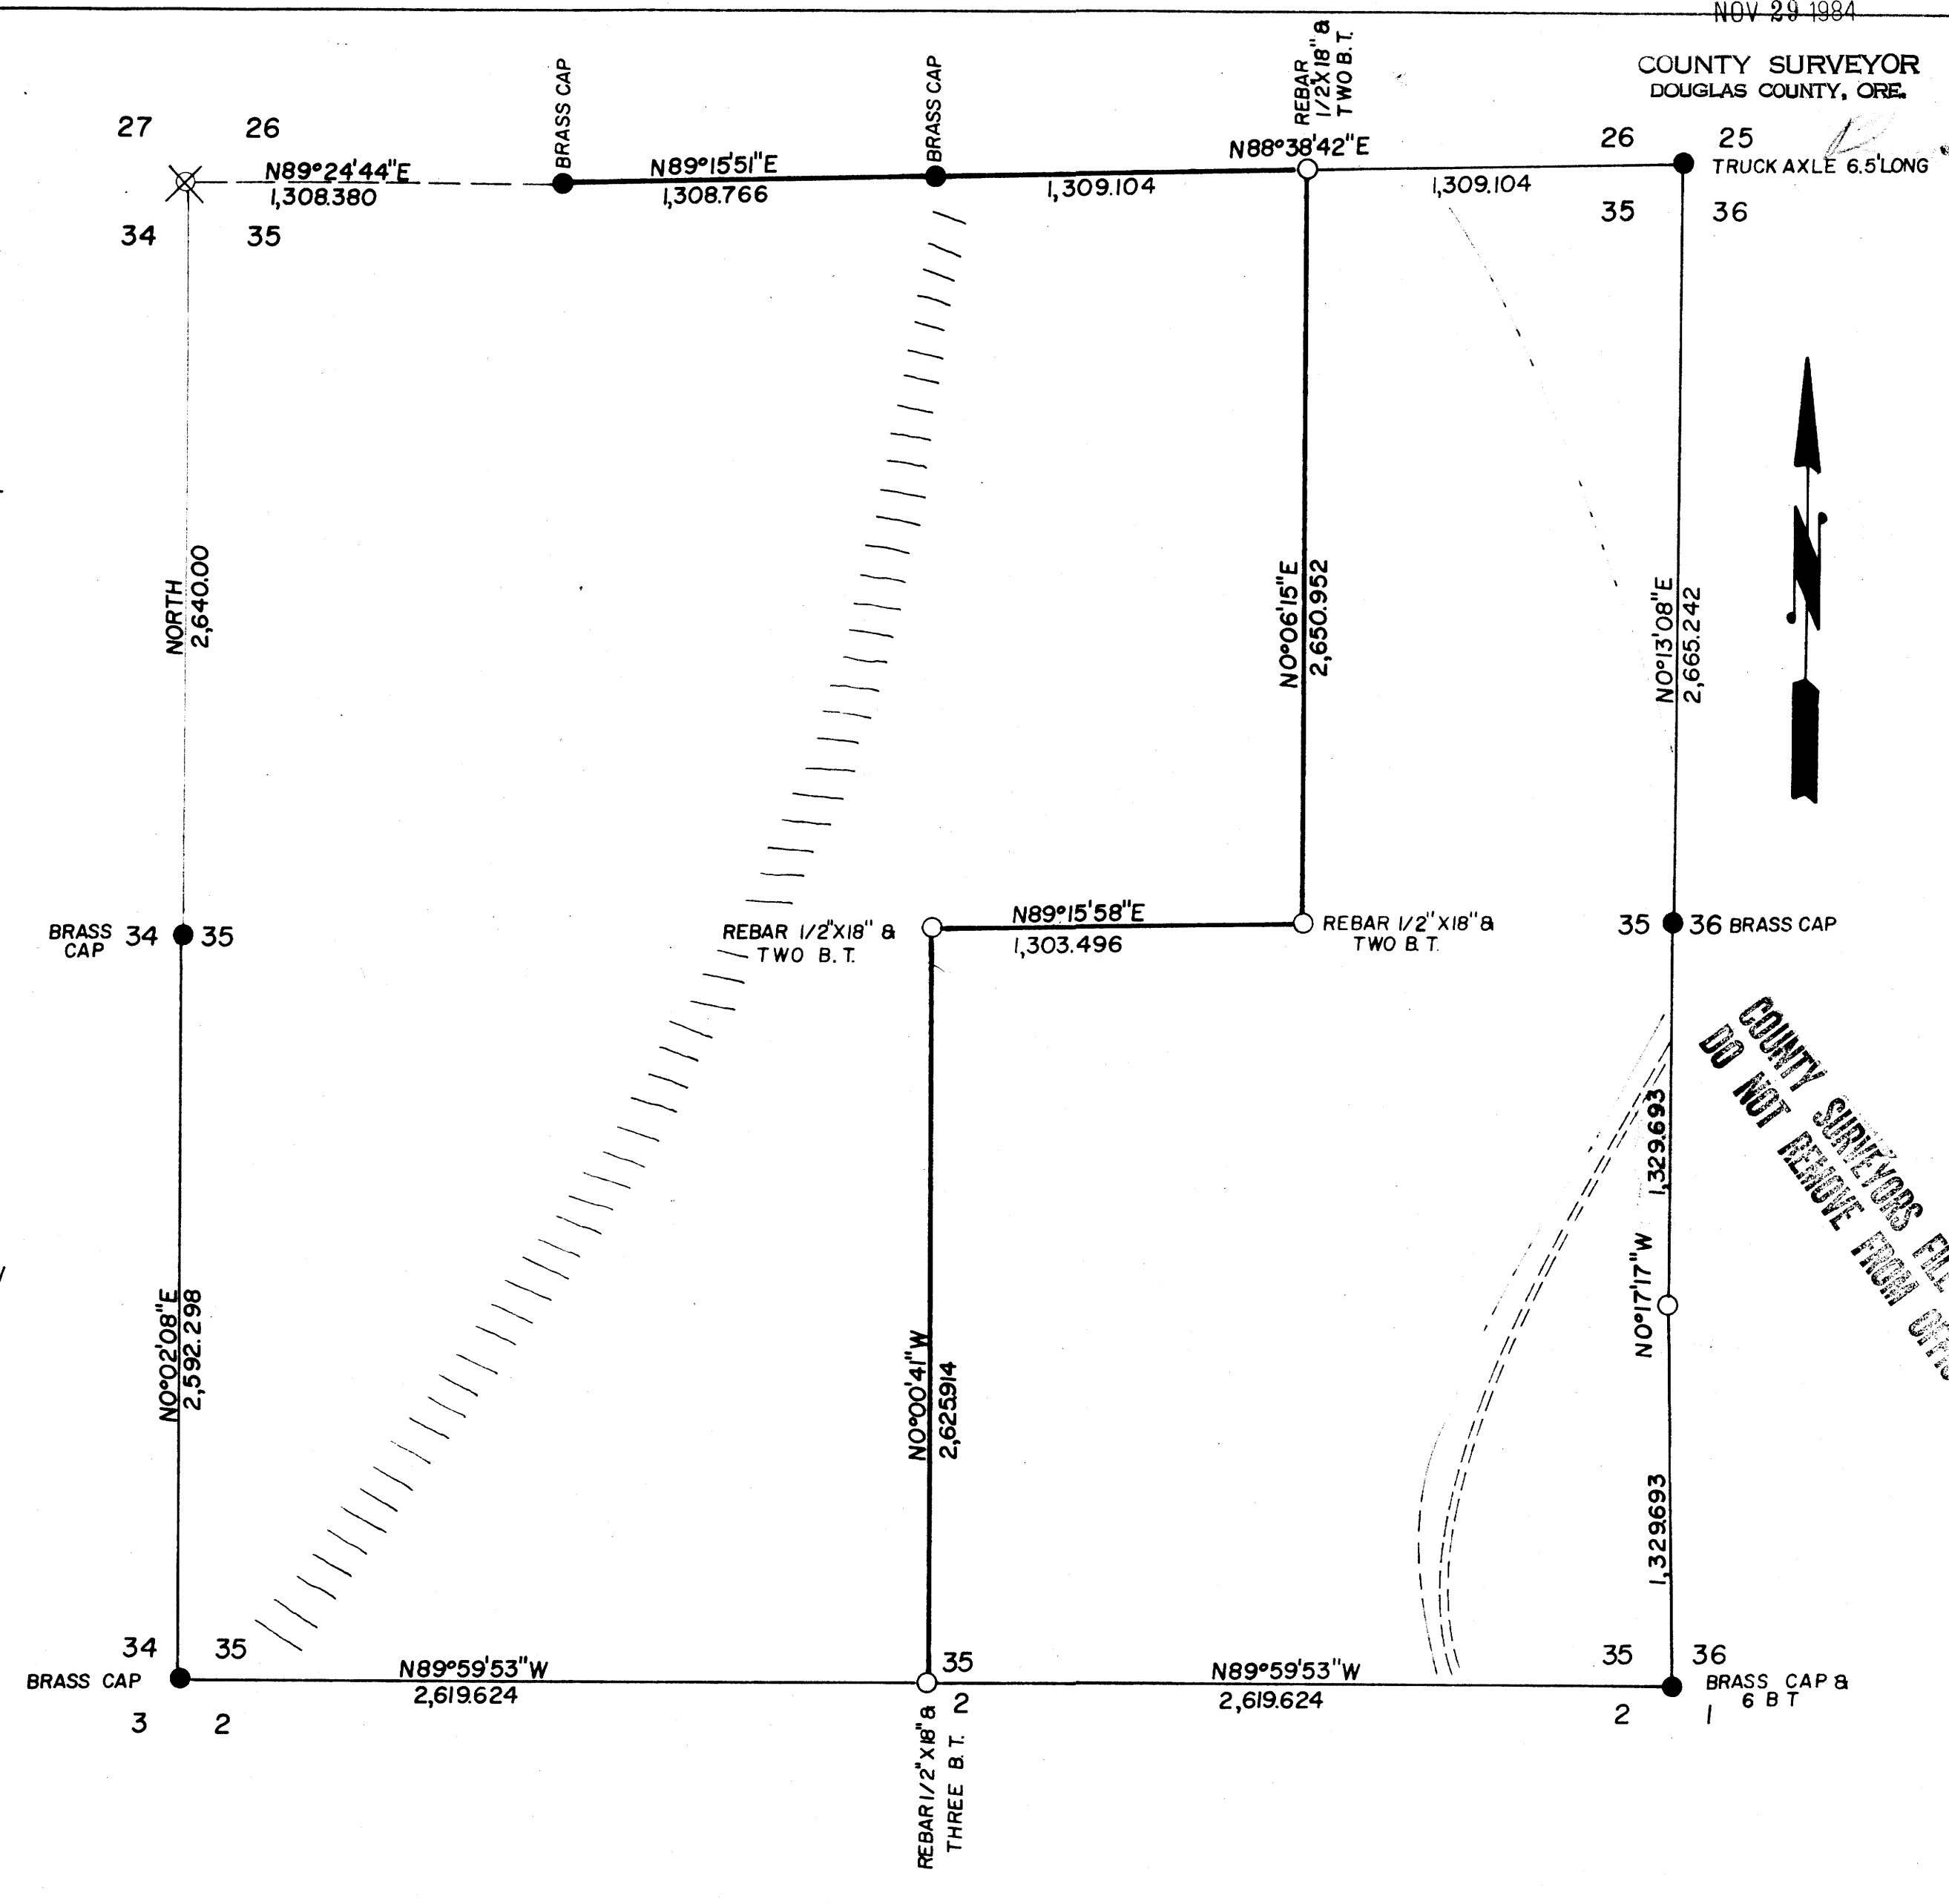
NOV 29 1984
COUNTY SURVEYOR
DOUGLAS COUNTY, ORE.

BRASS CAP
BRASS CAP
REBAR 1/2"X18" & TWO B.T.

27 26
34 35
N89°24'44"E
1,308.380
N89°15'51"E
1,308.766
N88°38'42"E
1,309.104
1,309.104
26 25
35 36
TRUCK AXLE 6.5'LONG

NORTH
2,640.00

N0°06'15"E
2,650.952

N0°13'08"E
2,665.242

N

BRASS CAP 34 35
REBAR 1/2"X18" & TWO B.T.
N89°15'58"E
1,303.496
REBAR 1/2"X18" & TWO B.T.
35 36 BRASS CAP

COUNTY SURVEYORS FIL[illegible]
DO NOT REMOVE FROM OF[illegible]

1,329.693
N0°17'17"W
1,329.693

N0°02'08"E
2,592.298

N0°00'41"W
2,625.914

34 35
BRASS CAP
3 2
N89°59'53"W
2,619.624
35
2
REBAR 1/2"X18" & THREE B.T.
N89°59'53"W
2,619.624
35 36
2 1
BRASS CAP & 6 B T